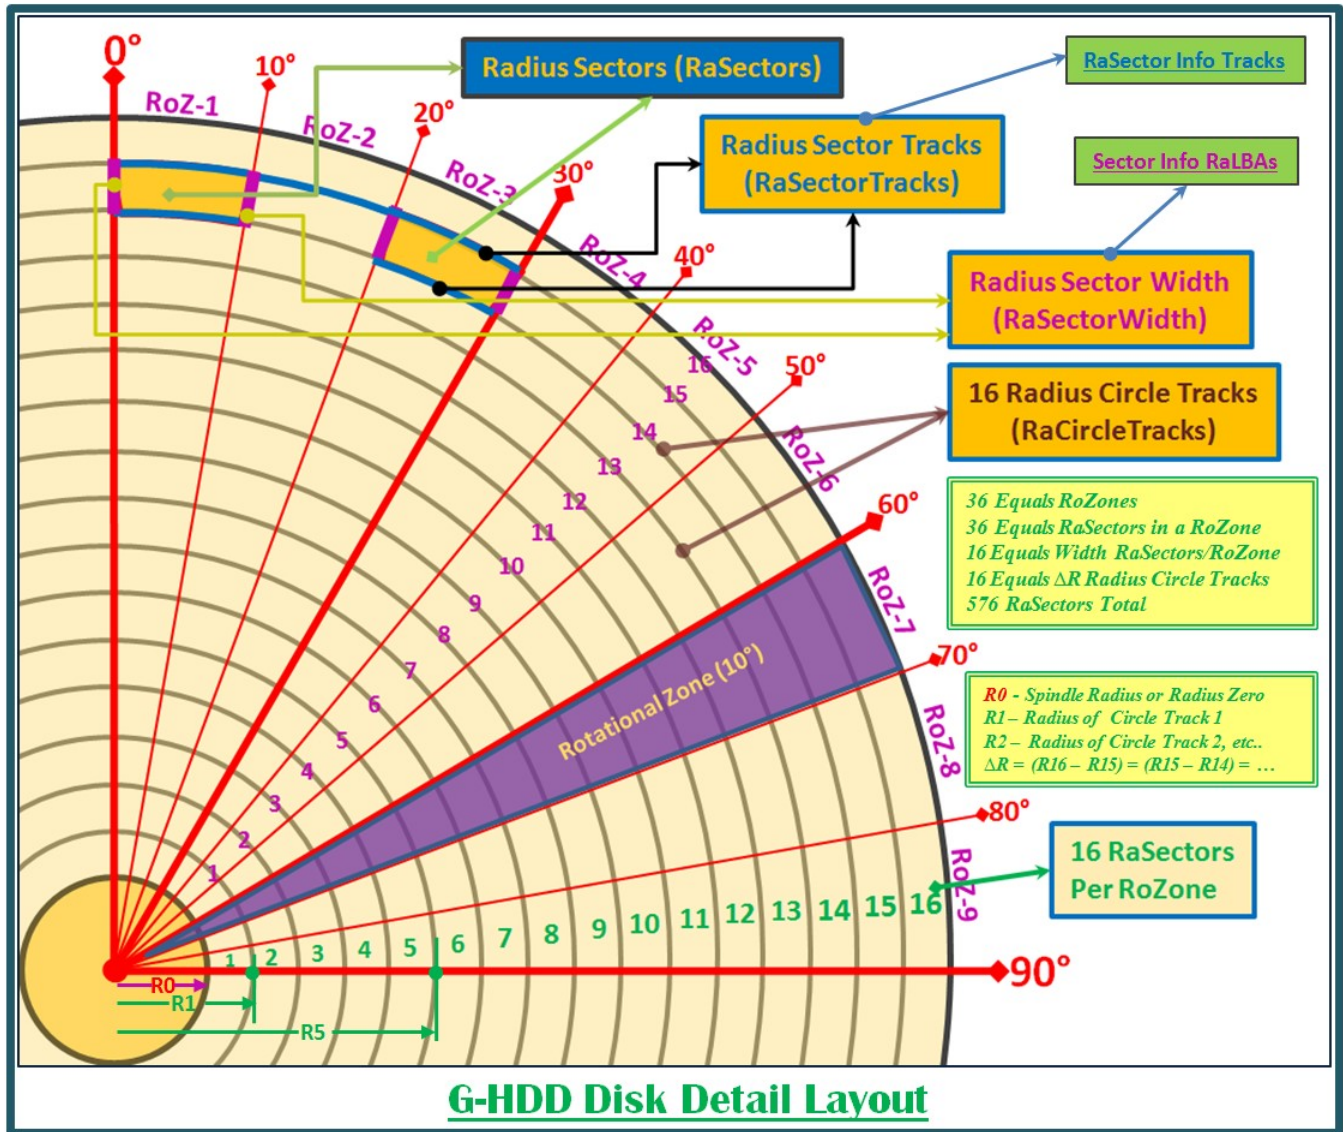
0°

10°

20°

30°

40°

50°

60°

70°

80°

90°

RoZ-1

RoZ-2

RoZ-3

RoZ-4

RoZ-5

RoZ-6

RoZ-7

RoZ-8

RoZ-9

Radius Sectors (RaSectors)

RaSector Info Tracks

Radius Sector Tracks (RaSectorTracks)

Sector Info RaLBAs

Radius Sector Width (RaSectorWidth)

16 Radius Circle Tracks (RaCircleTracks)

36 Equals RoZones
36 Equals RaSectors in a RoZone
16 Equals Width RaSectors/RoZone
16 Equals $\Delta$R Radius Circle Tracks
576 RaSectors Total

R0 - Spindle Radius or Radius Zero
R1 – Radius of Circle Track 1
R2 – Radius of Circle Track 2, etc..
$\Delta$R = (R16 – R15) = (R15 – R14) = …

16 RaSectors Per RoZone

Rotational Zone (10°)

1 2 3 4 5 6 7 8 9 10 11 12 13 14 15 16

1 2 3 4 5 6 7 8 9 10 11 12 13 14 15 16

R0

R1

R5

G-HDD Disk Detail Layout